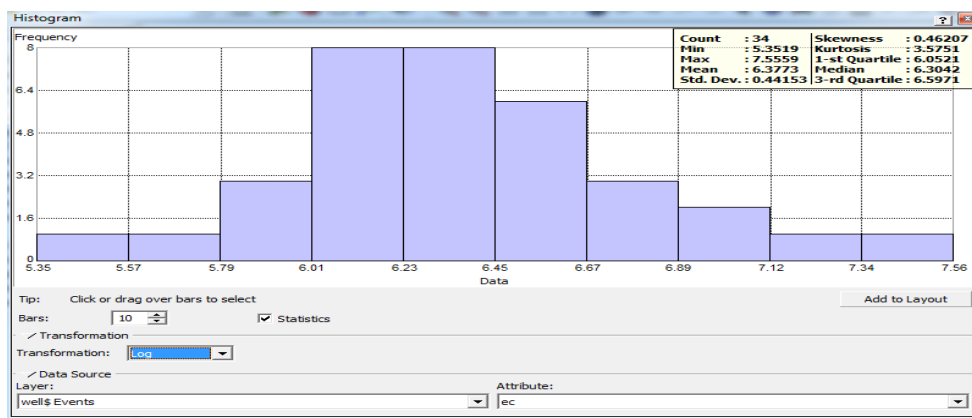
Histogram

?

Frequency

| Count | : 34 | Skewness | : 0.46207 |
|---|---|---|---|
| Min | : 5.3519 | Kurtosis | : 3.5751 |
| Max | : 7.5559 | 1-st Quartile | : 6.0521 |
| Mean | : 6.3773 | Median | : 6.3042 |
| Std. Dev. | : 0.44153 | 3-rd Quartile | : 6.5971 |

8
6.4
4.8
3.2
1.6
0

5.35 5.57 5.79 6.01 6.23 6.45 6.67 6.89 7.12 7.34 7.56

Data

Tip: Click or drag over bars to select

Add to Layout

Bars: 10

Statistics

Transformation

Transformation: Log

Data Source

Layer:

well$ Events

Attribute:

ec